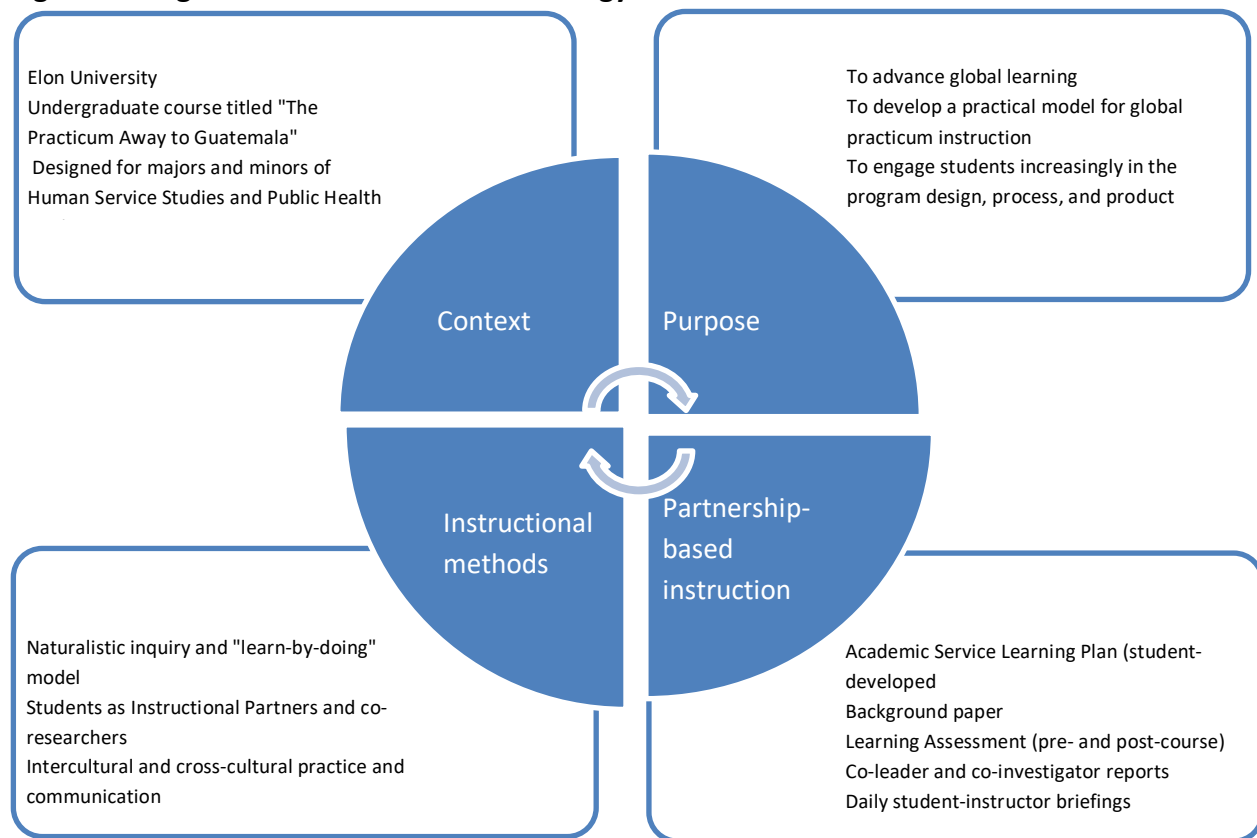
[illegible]

Elon University
Undergraduate course titled "The Practicum Away to Guatemala"
Designed for majors and minors of Human Service Studies and Public Health

To advance global learning
To develop a practical model for global practicum instruction
To engage students increasingly in the program design, process, and product

Context

Purpose

Instructional methods

Partnership-based instruction

Naturalistic inquiry and "learn-by-doing" model
Students as Instructional Partners and co-researchers
Intercultural and cross-cultural practice and communication

Academic Service Learning Plan (student-developed
Background paper
Learning Assessment (pre- and post-course)
Co-leader and co-investigator reports
Daily student-instructor briefings